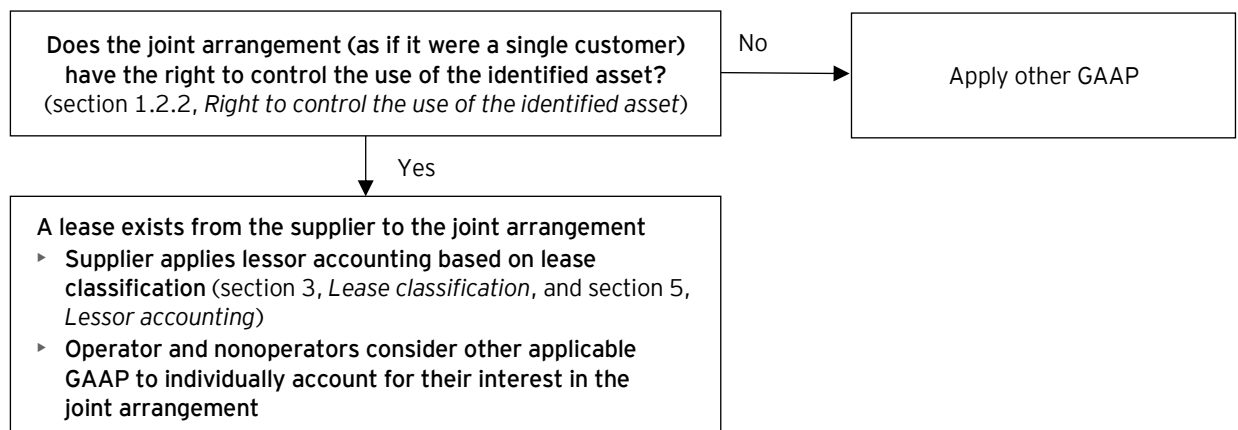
Does the joint arrangement (as if it were a single customer) have the right to control the use of the identified asset? (section 1.2.2, *Right to control the use of the identified asset*)

No

Apply other GAAP

Yes

A lease exists from the supplier to the joint arrangement

- Supplier applies lessor accounting based on lease classification (section 3, *Lease classification*, and section 5, *Lessor accounting*)
- Operator and nonoperators consider other applicable GAAP to individually account for their interest in the joint arrangement